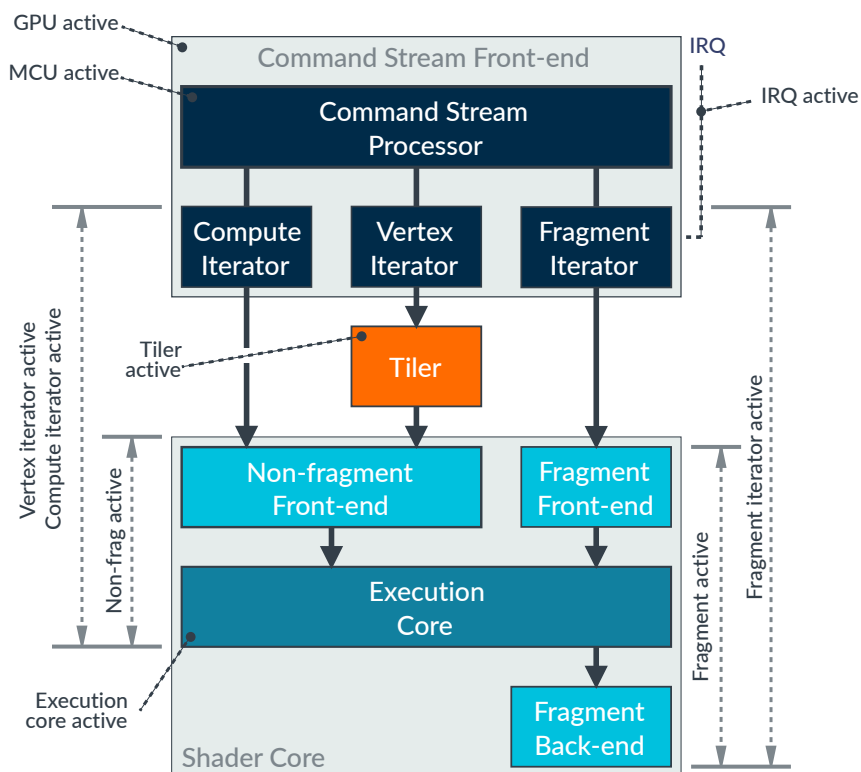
GPU active

Command Stream Front-end

IRQ

MCU active

IRQ active

Command Stream Processor

Compute Iterator

Vertex Iterator

Fragment Iterator

Vertex iterator active
Compute iterator active

Tiler active

Tiler

Fragment iterator active

Non-frag active

Non-fragment Front-end

Fragment Front-end

Execution Core

Fragment active

Execution core active

Fragment Back-end

Shader Core